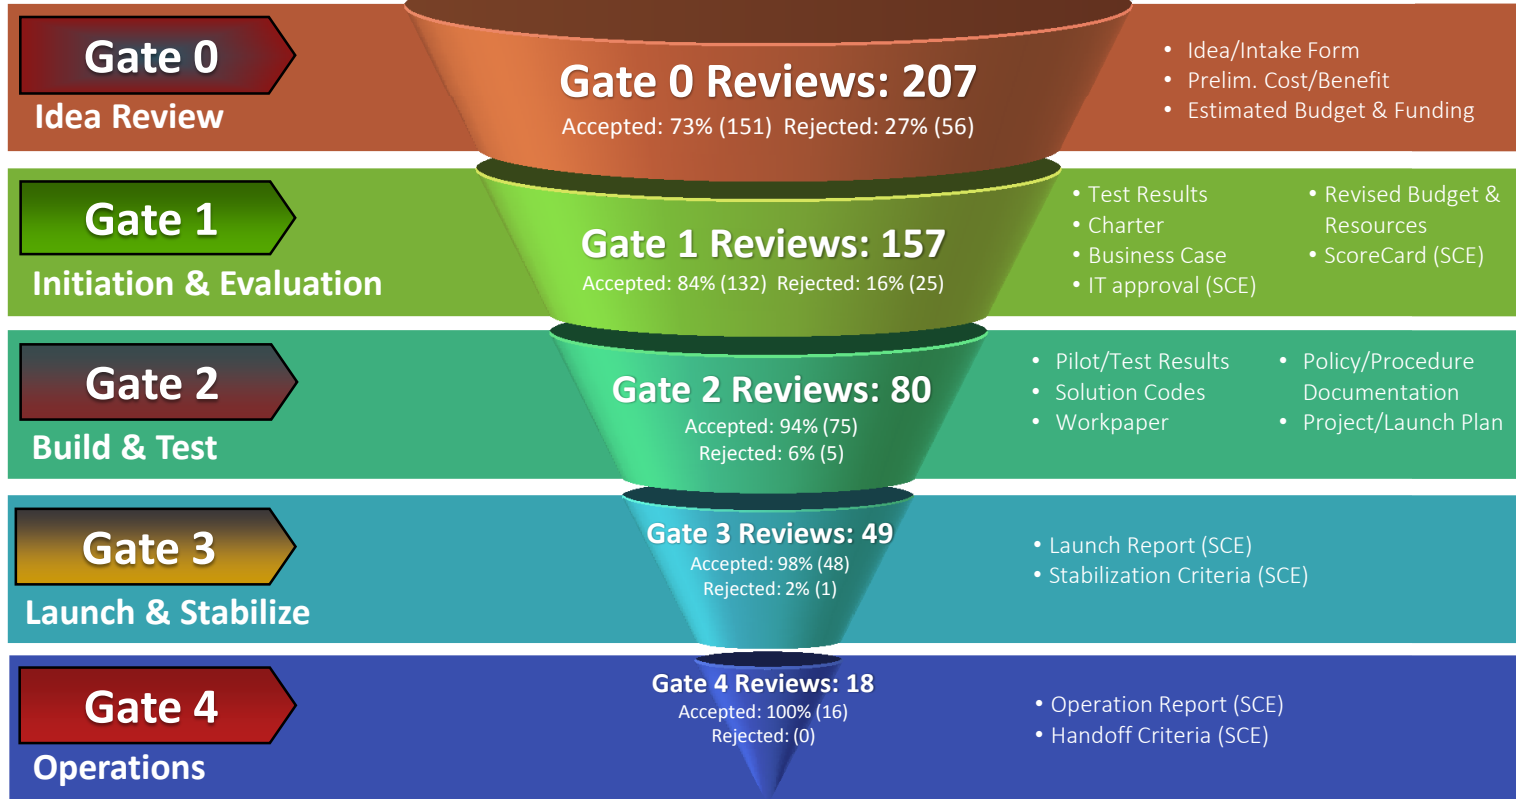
Gate 0
Idea Review

Gate 0 Reviews: 207
Accepted: 73% (151) Rejected: 27% (56)

• Idea/Intake Form
• Prelim. Cost/Benefit
• Estimated Budget & Funding

Gate 1
Initiation & Evaluation

Gate 1 Reviews: 157
Accepted: 84% (132) Rejected: 16% (25)

• Test Results
• Charter
• Business Case
• IT approval (SCE)

• Revised Budget & Resources
• ScoreCard (SCE)

Gate 2
Build & Test

Gate 2 Reviews: 80
Accepted: 94% (75)
Rejected: 6% (5)

• Pilot/Test Results
• Solution Codes
• Workpaper

• Policy/Procedure Documentation
• Project/Launch Plan

Gate 3
Launch & Stabilize

Gate 3 Reviews: 49
Accepted: 98% (48)
Rejected: 2% (1)

• Launch Report (SCE)
• Stabilization Criteria (SCE)

Gate 4
Operations

Gate 4 Reviews: 18
Accepted: 100% (16)
Rejected: (0)

• Operation Report (SCE)
• Handoff Criteria (SCE)